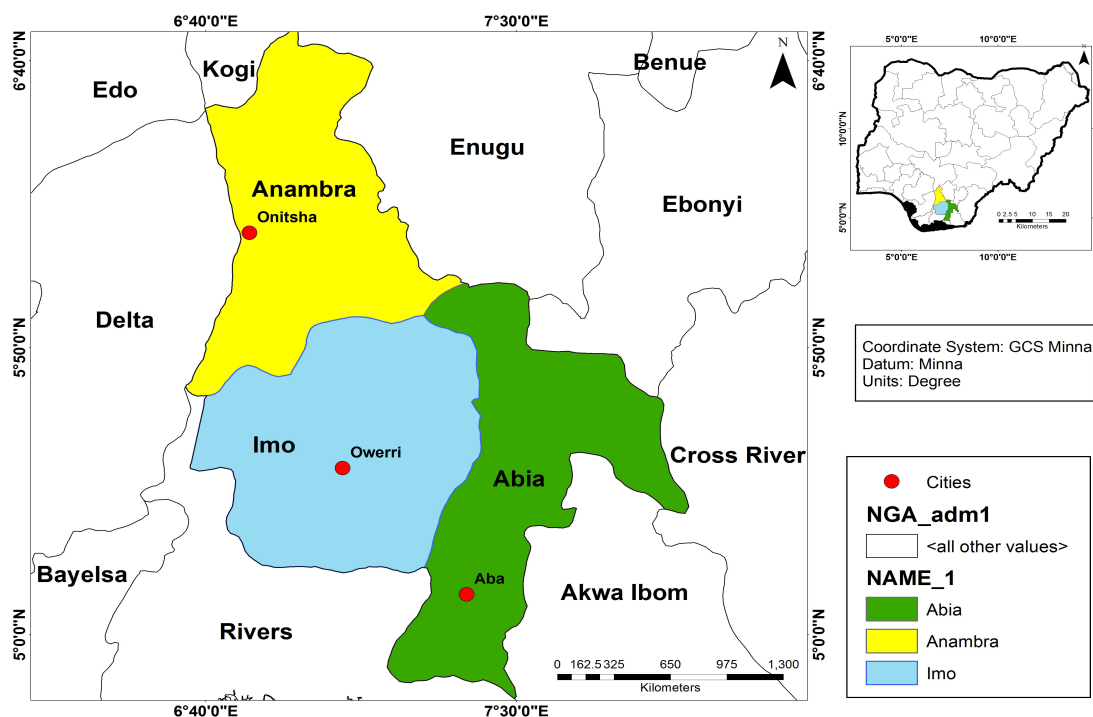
6°40'0"E
7°30'0"E
6°40'0"N
5°50'0"N
5°0'0"N
6°40'0"N
5°50'0"N
5°0'0"N
N
Edo
Kogi
Benue
Enugu
Anambra
Onitsha
Ebonyi
Delta
Imo
Owerri
Abia
Cross River
Bayelsa
Aba
Akwa Ibom
Rivers
0 162.5 325 650 975 1,300
Kilometers
6°40'0"E
7°30'0"E

5°0'0"E
10°0'0"E
N
10°0'0"N
5°0'0"N
0 2.5 5 10 15 20
Kilometers
5°0'0"E
10°0'0"E

Coordinate System: GCS Minna
Datum: Minna
Units: Degree

Cities
NGA_adm1
<all other values>
NAME_1
Abia
Anambra
Imo